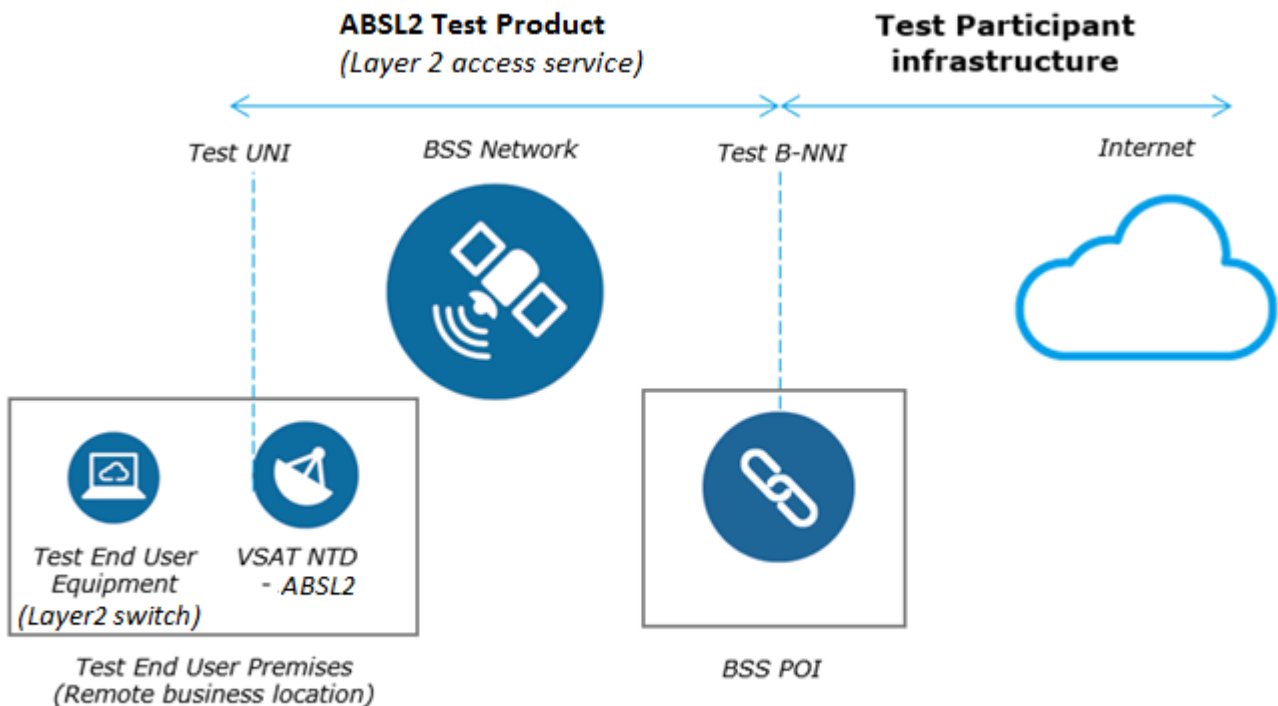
ABSL2 Test Product
(Layer 2 access service)

Test Participant infrastructure

Test UNI

BSS Network

Test B-NNI

Internet

Test End User Equipment (Layer2 switch)

VSAT NTD - ABSL2

Test End User Premises (Remote business location)

BSS POI